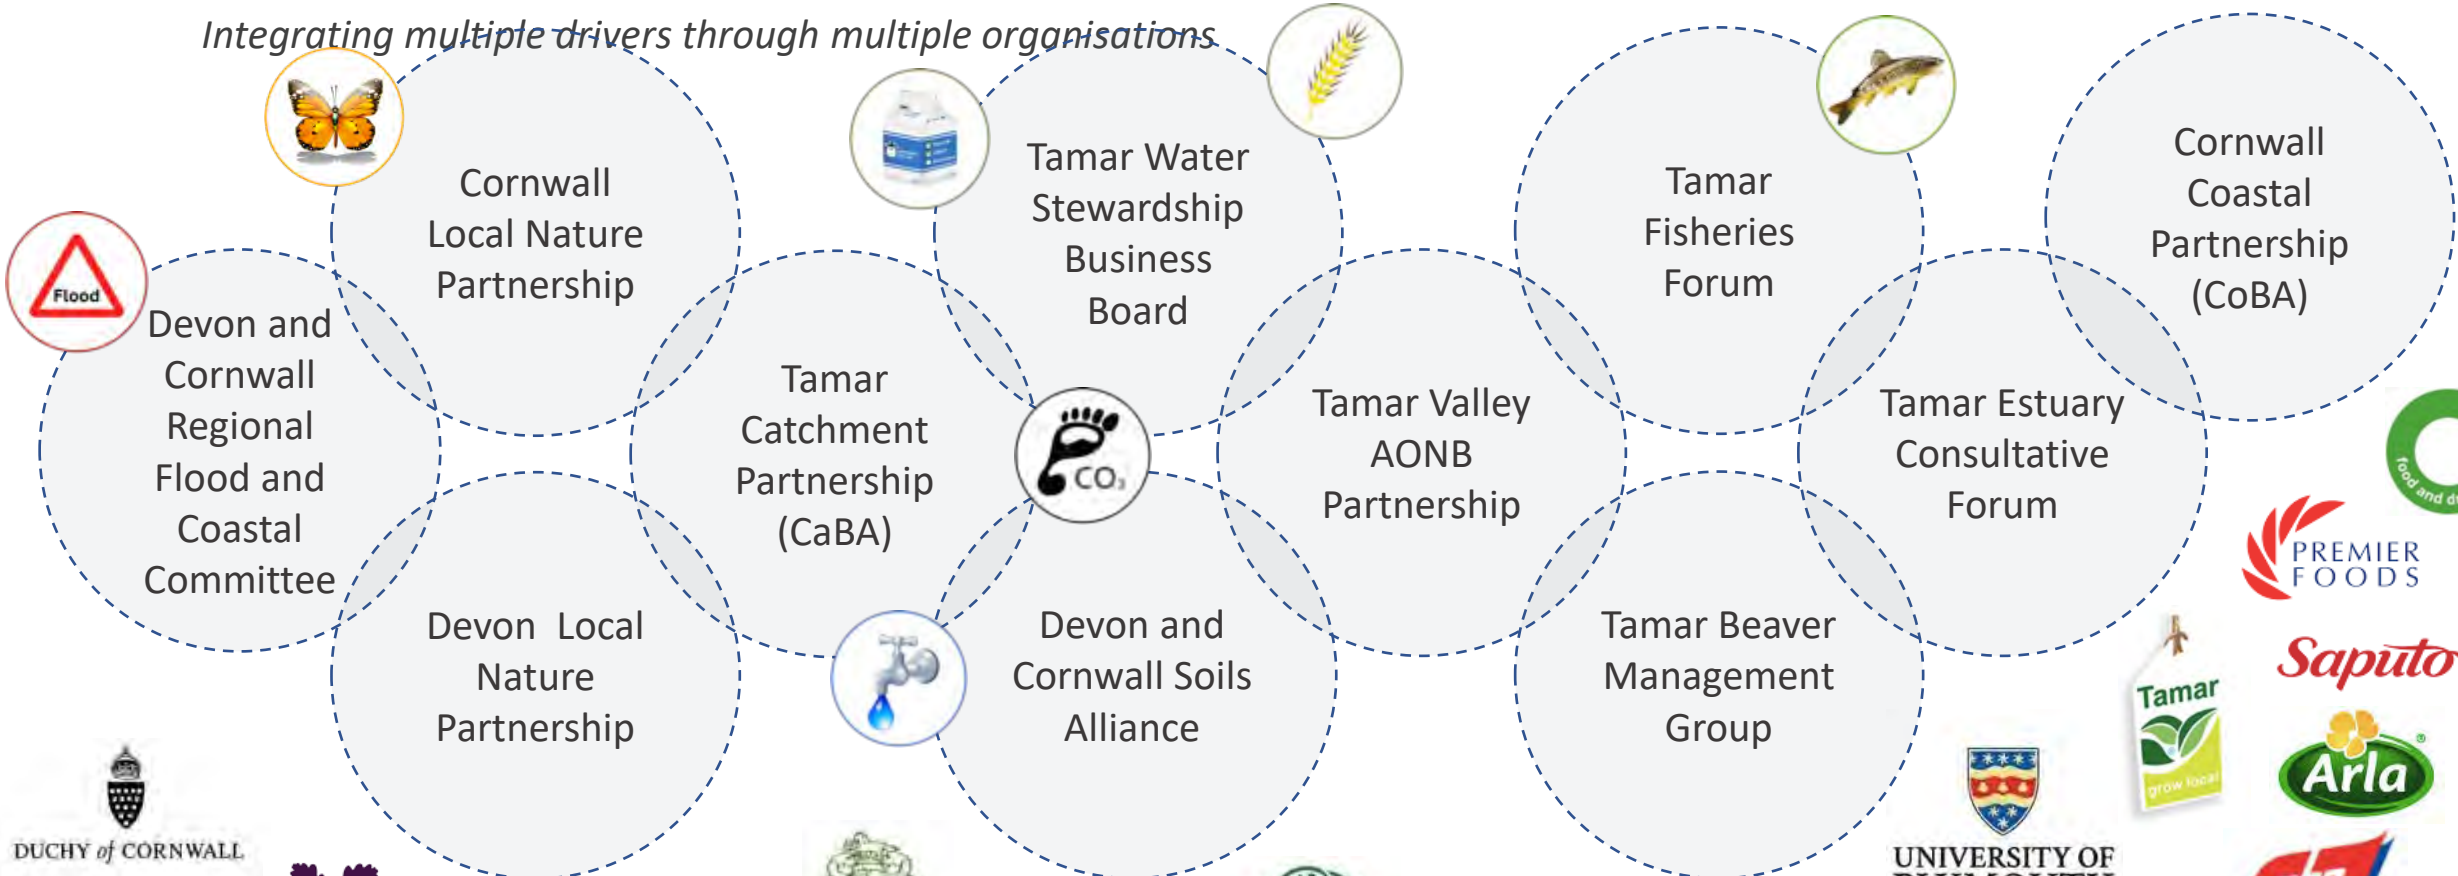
Integrating multiple drivers through multiple organisations

Flood

Cornwall Local Nature Partnership

Devon and Cornwall Regional Flood and Coastal Committee

Devon Local Nature Partnership

Tamar Catchment Partnership (CaBA)

Tamar Water Stewardship Business Board

$CO_2$

Devon and Cornwall Soils Alliance

Tamar Valley AONB Partnership

Tamar Fisheries Forum

Tamar Beaver Management Group

Cornwall Coastal Partnership (CoBA)

Tamar Estuary Consultative Forum

food and d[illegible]

PREMIER FOODS

Saputo

Tamar grow local

Arla

UNIVERSITY OF

DUCHY of CORNWALL